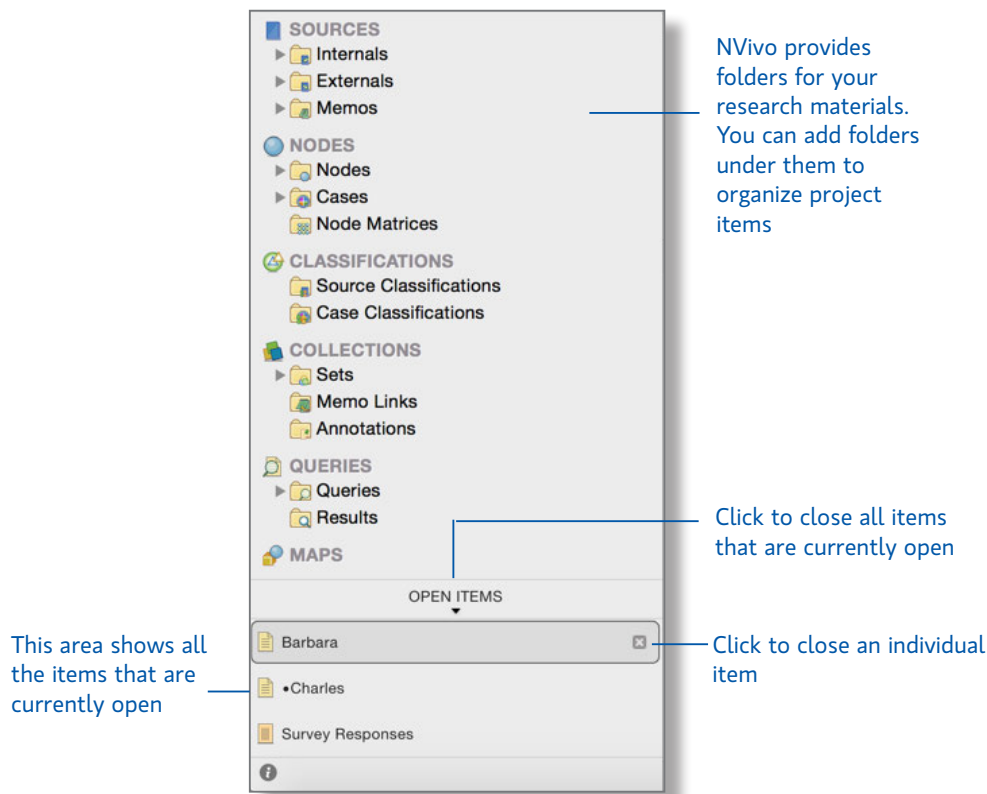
SOURCES
Internals
Externals
Memos
NODES
Nodes
Cases
Node Matrices
CLASSIFICATIONS
Source Classifications
Case Classifications
COLLECTIONS
Sets
Memo Links
Annotations
QUERIES
Queries
Results
MAPS
OPEN ITEMS
Barbara
•Charles
Survey Responses

NVivo provides folders for your research materials. You can add folders under them to organize project items

Click to close all items that are currently open

Click to close an individual item

This area shows all the items that are currently open